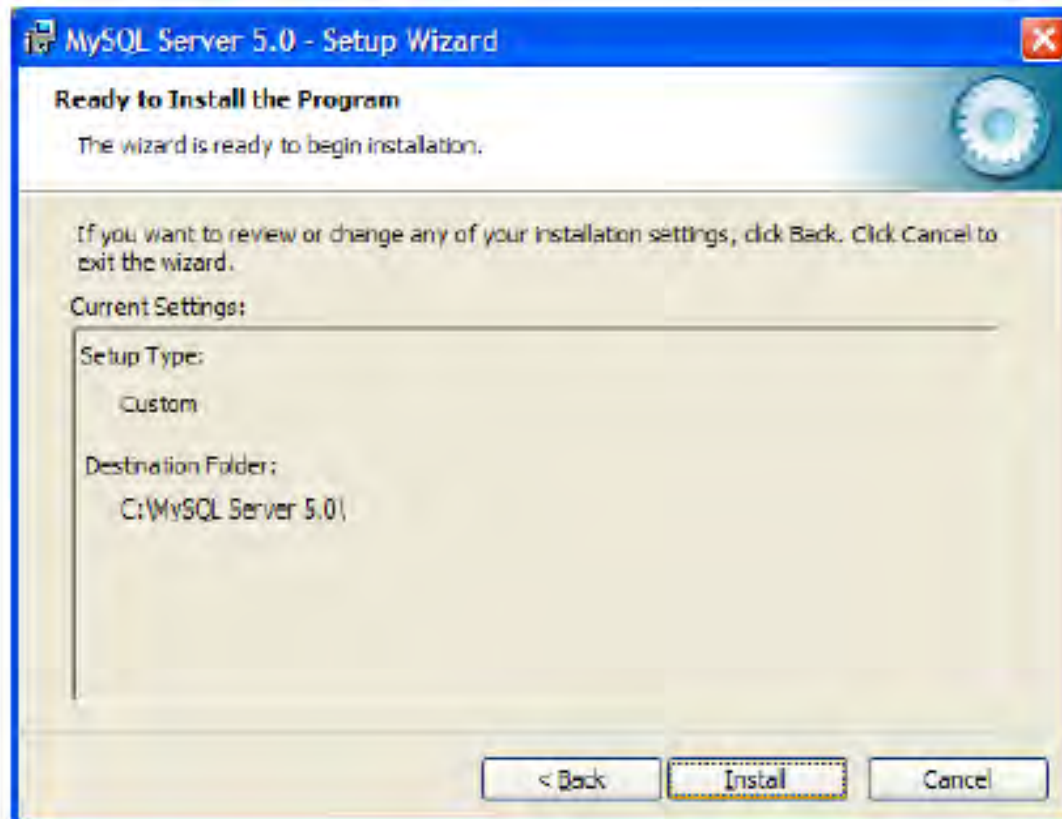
MySQL Server 5.0 - Setup Wizard

Ready to Install the Program

The wizard is ready to begin installation.

If you want to review or change any of your installation settings, click Back. Click Cancel to exit the wizard.

Current Settings:

Setup Type:

Custom

Destination Folder:

C:\MySQL Server 5.0\

< Back

Install

Cancel